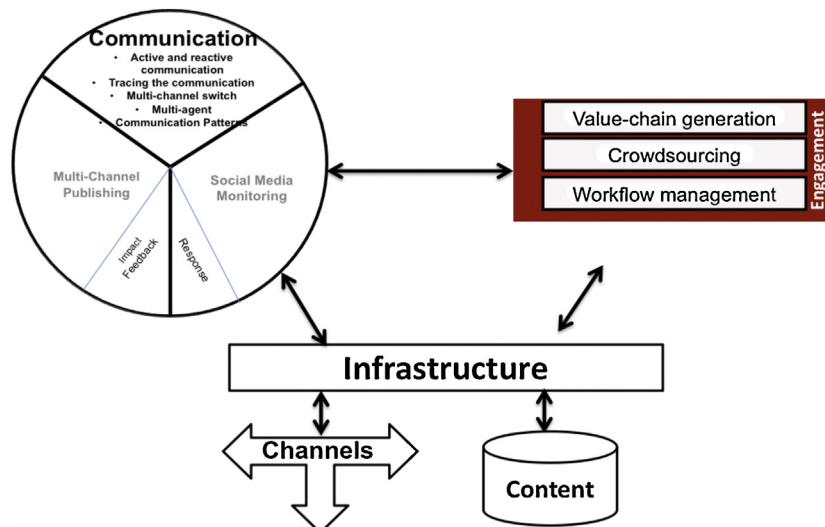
Communication
• Active and reactive communication
• Tracing the communication
• Multi-channel switch
• Multi-agent
• Communication Patterns

Multi-Channel Publishing

Social Media Monitoring

Impact Feedback

Response

Value-chain generation

Crowdsourcing

Workflow management

Engagement

Infrastructure

Channels

Content